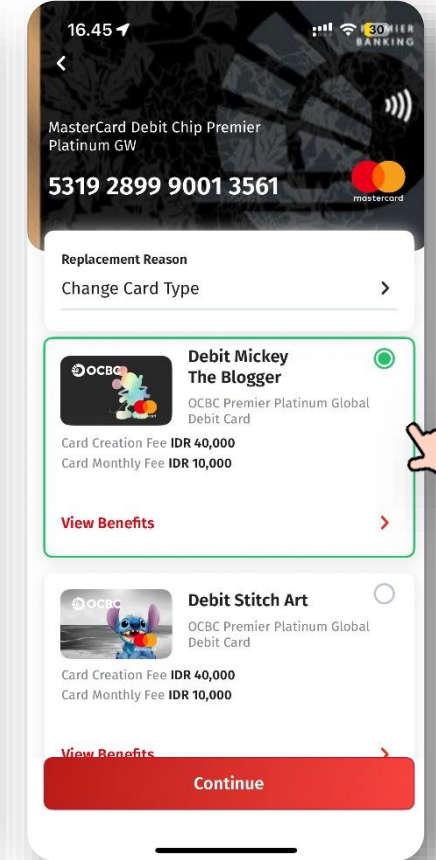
16.45

30

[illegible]IER BANKING

MasterCard Debit Chip Premier Platinum GW

5319 2899 9001 3561

mastercard

Replacement Reason

Change Card Type

OCBC

Debit Mickey The Blogger

OCBC Premier Platinum Global Debit Card

Card Creation Fee IDR 40,000

Card Monthly Fee IDR 10,000

View Benefits

OCBC

Debit Stitch Art

OCBC Premier Platinum Global Debit Card

Card Creation Fee IDR 40,000

Card Monthly Fee IDR 10,000

View Benefits

Continue